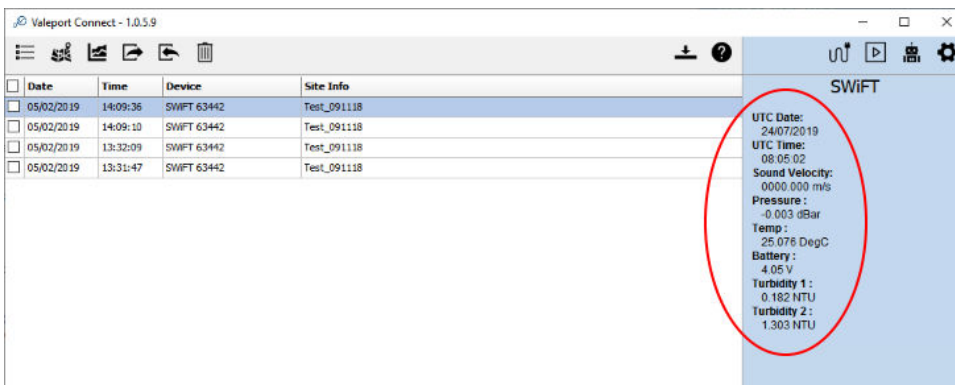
Valeport Connect - 1.0.5.9

| | Date | Time | Device | Site Info |
|---|---|---|---|---|
| ☐ | 05/02/2019 | 14:09:36 | SWIFT 63442 | Test_091118 |
| ☐ | 05/02/2019 | 14:09:10 | SWIFT 63442 | Test_091118 |
| ☐ | 05/02/2019 | 13:32:09 | SWIFT 63442 | Test_091118 |
| ☐ | 05/02/2019 | 13:31:47 | SWIFT 63442 | Test_091118 |

SWiFT

UTC Date:
24/07/2019
UTC Time:
08:05:02
Sound Velocity:
0000.000 m/s
Pressure :
-0.003 dBar
Temp :
25.076 DegC
Battery :
4.05 V
Turbidity 1 :
0.182 NTU
Turbidity 2 :
1.303 NTU